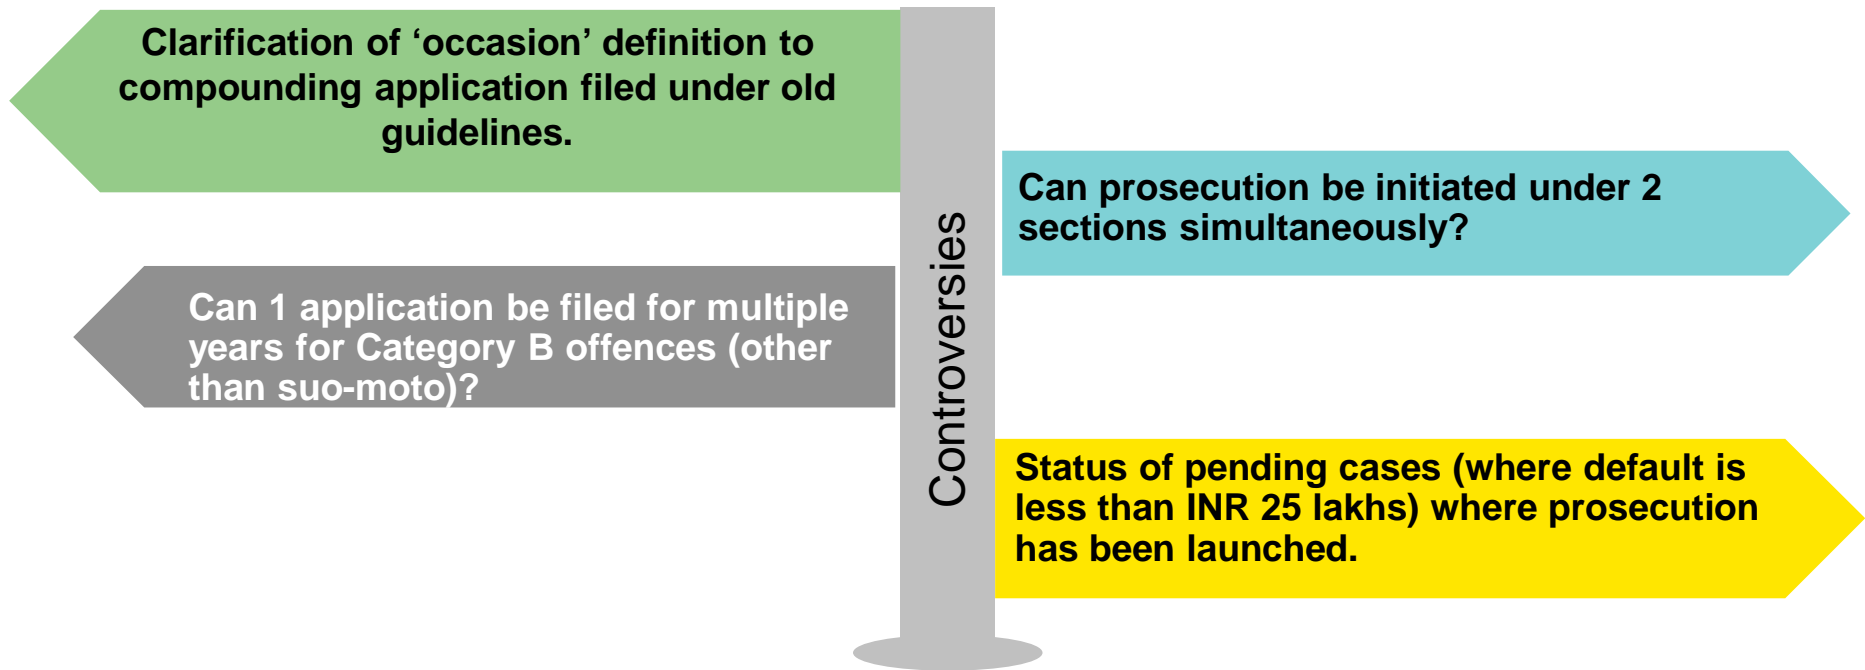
Clarification of ‘occasion’ definition to compounding application filed under old guidelines.

Can 1 application be filed for multiple years for Category B offences (other than suo-moto)?

Controversies

Can prosecution be initiated under 2 sections simultaneously?

Status of pending cases (where default is less than INR 25 lakhs) where prosecution has been launched.